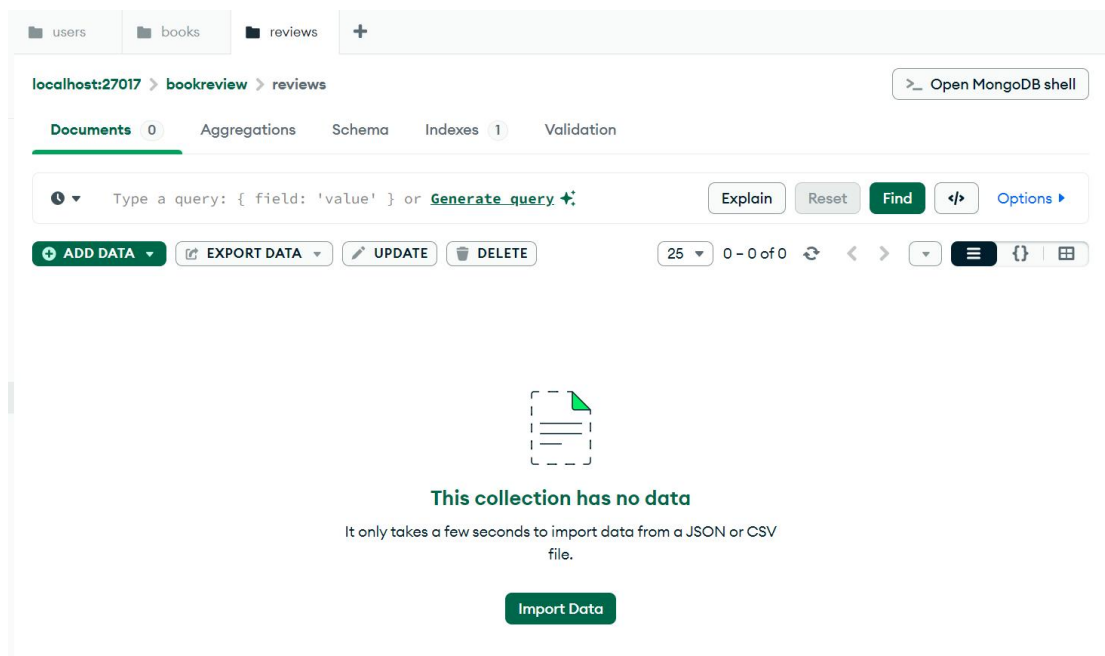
users books reviews +

localhost:27017 > bookreview > reviews

>_ Open MongoDB shell

Documents 0 Aggregations Schema Indexes 1 Validation

Type a query: { field: 'value' } or Generate query

Explain Reset Find </> Options

ADD DATA EXPORT DATA UPDATE DELETE

25 0 – 0 of 0

This collection has no data

It only takes a few seconds to import data from a JSON or CSV file.

Import Data